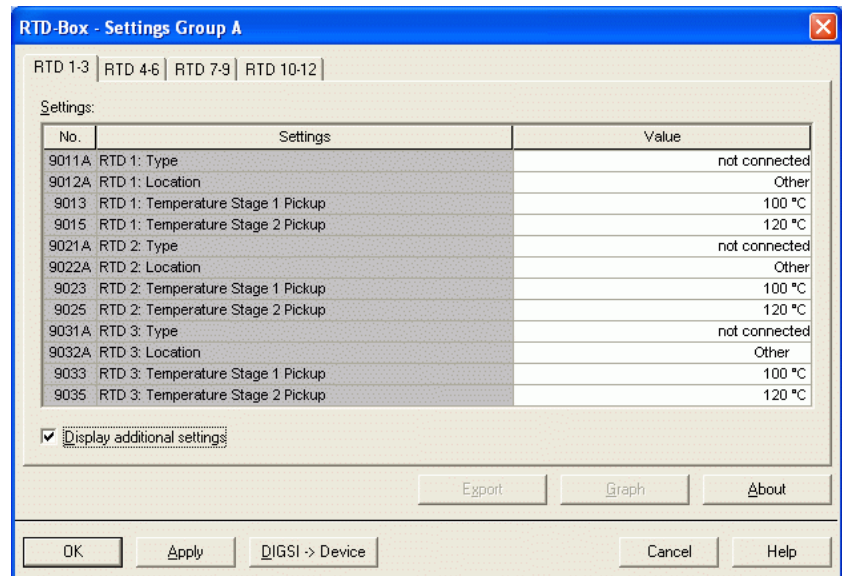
RTD-Box - Settings Group A

RTD 1-3 | RTD 4-6 | RTD 7-9 | RTD 10-12

Settings:

| No. | Settings | Value |
|---|---|---|
| 9011A | RTD 1: Type | not connected |
| 9012A | RTD 1: Location | Other |
| 9013 | RTD 1: Temperature Stage 1 Pickup | 100 °C |
| 9015 | RTD 1: Temperature Stage 2 Pickup | 120 °C |
| 9021A | RTD 2: Type | not connected |
| 9022A | RTD 2: Location | Other |
| 9023 | RTD 2: Temperature Stage 1 Pickup | 100 °C |
| 9025 | RTD 2: Temperature Stage 2 Pickup | 120 °C |
| 9031A | RTD 3: Type | not connected |
| 9032A | RTD 3: Location | Other |
| 9033 | RTD 3: Temperature Stage 1 Pickup | 100 °C |
| 9035 | RTD 3: Temperature Stage 2 Pickup | 120 °C |

Display additional settings

Export | Graph | About

OK | Apply | DIGSI -> Device | Cancel | Help